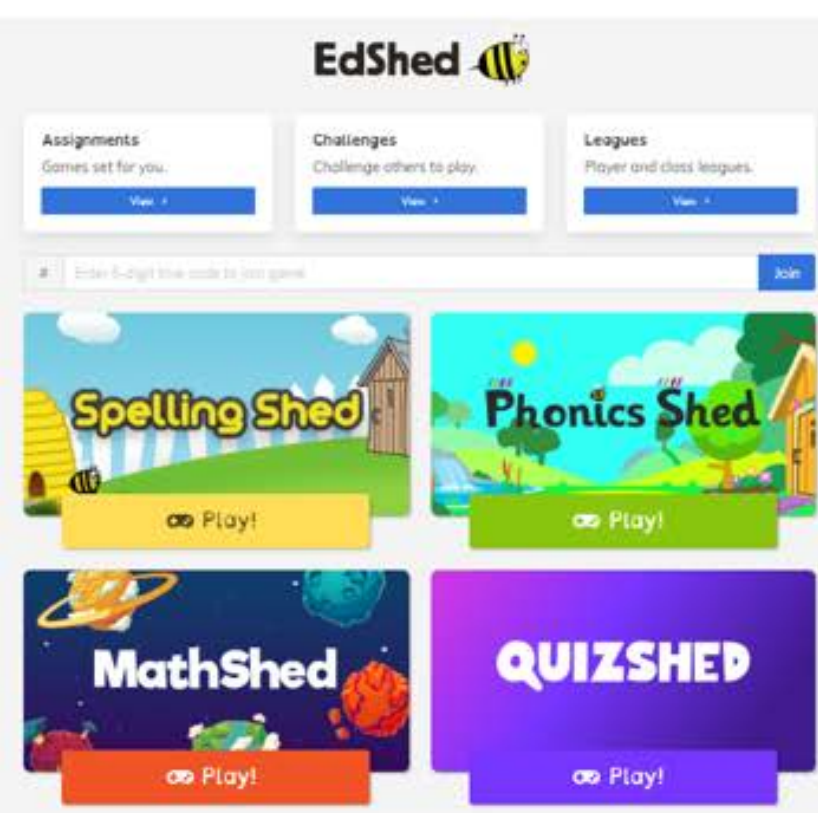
EdShed

Assignments
Games set for you.
View ›

Challenges
Challenge others to play.
View ›

Leagues
Player and class leagues.
View ›

#
Enter 6-digit live code to join game
Join

Spelling Shed
Play!

Phonics Shed
Play!

MathShed
Play!

QUIZSHED
Play!